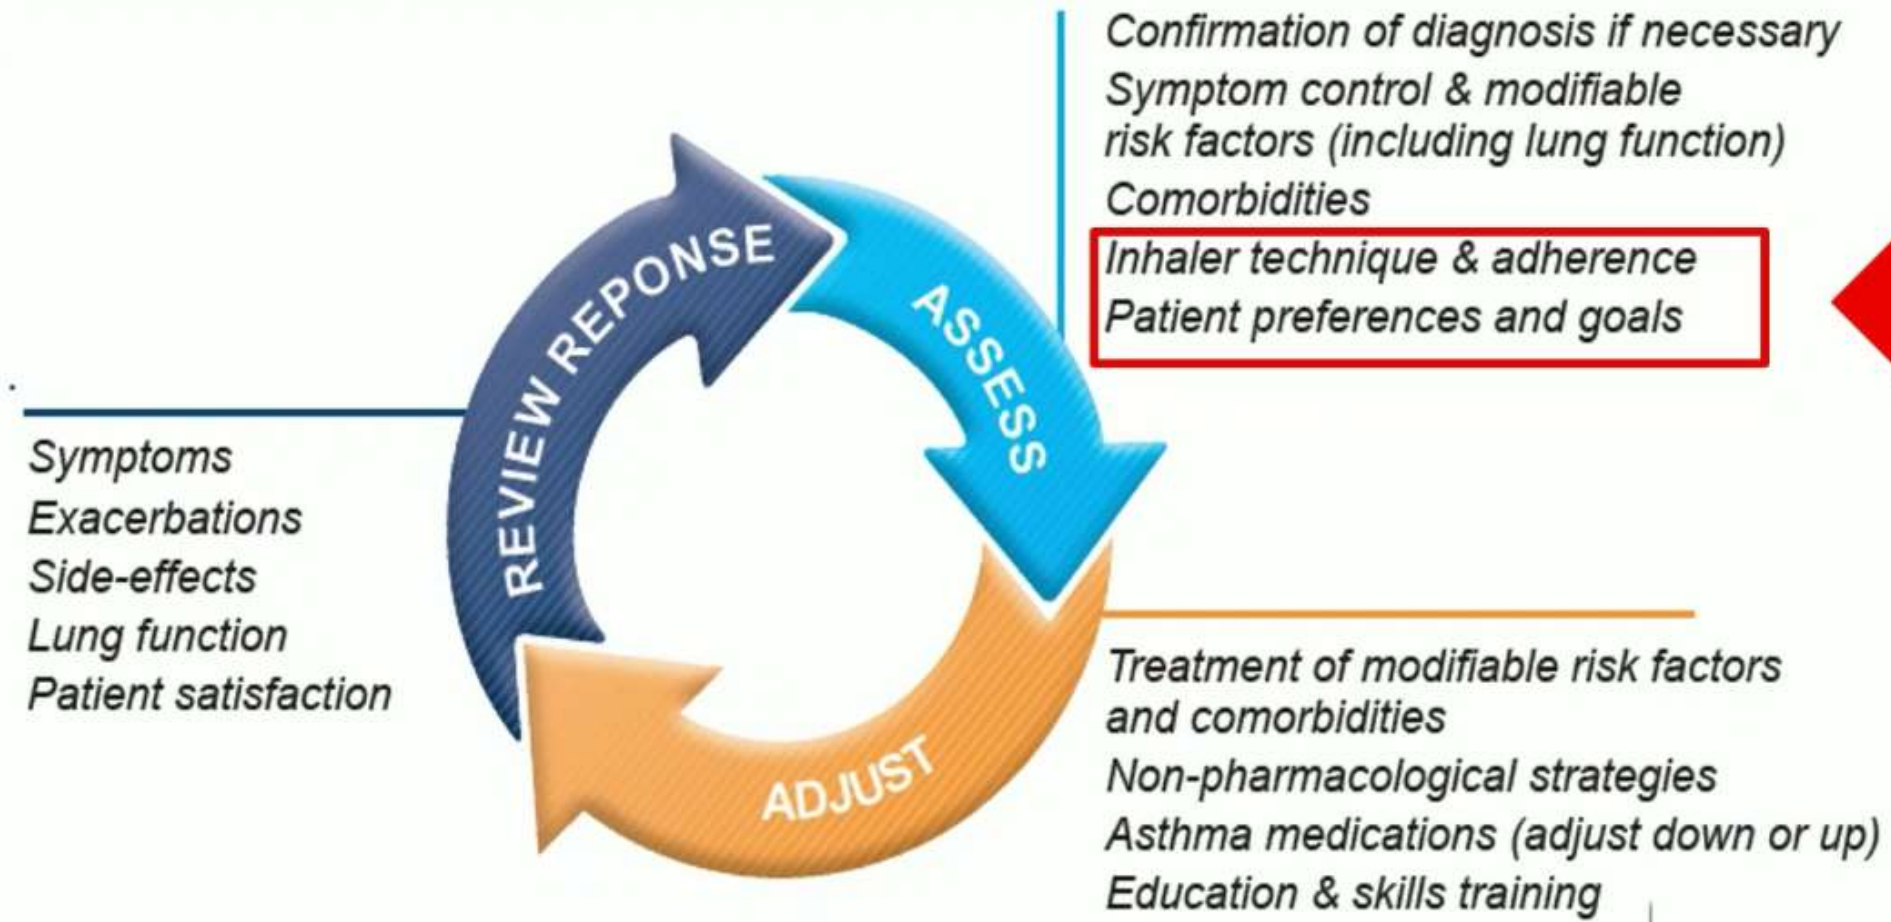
Confirmation of diagnosis if necessary
Symptom control & modifiable risk factors (including lung function)
Comorbidities
Inhaler technique & adherence
Patient preferences and goals

REVIEW REPONSE

ASSESS

ADJUST

Symptoms
Exacerbations
Side-effects
Lung function
Patient satisfaction

Treatment of modifiable risk factors and comorbidities
Non-pharmacological strategies
Asthma medications (adjust down or up)
Education & skills training